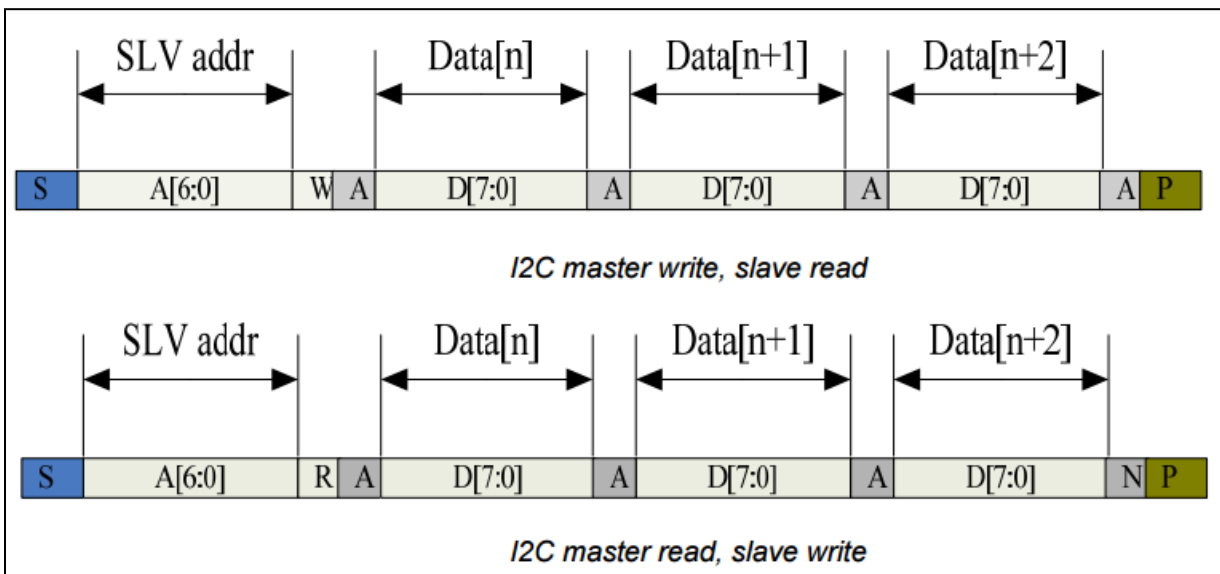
SLV addr
Data[n]
Data[n+1]
Data[n+2]

| S | A[6:0] | W | A | D[7:0] | A | D[7:0] | A | D[7:0] | A | P |
|---|---|---|---|---|---|---|---|---|---|---|

I2C master write, slave read

SLV addr
Data[n]
Data[n+1]
Data[n+2]

| S | A[6:0] | R | A | D[7:0] | A | D[7:0] | A | D[7:0] | N | P |
|---|---|---|---|---|---|---|---|---|---|---|

I2C master read, slave write